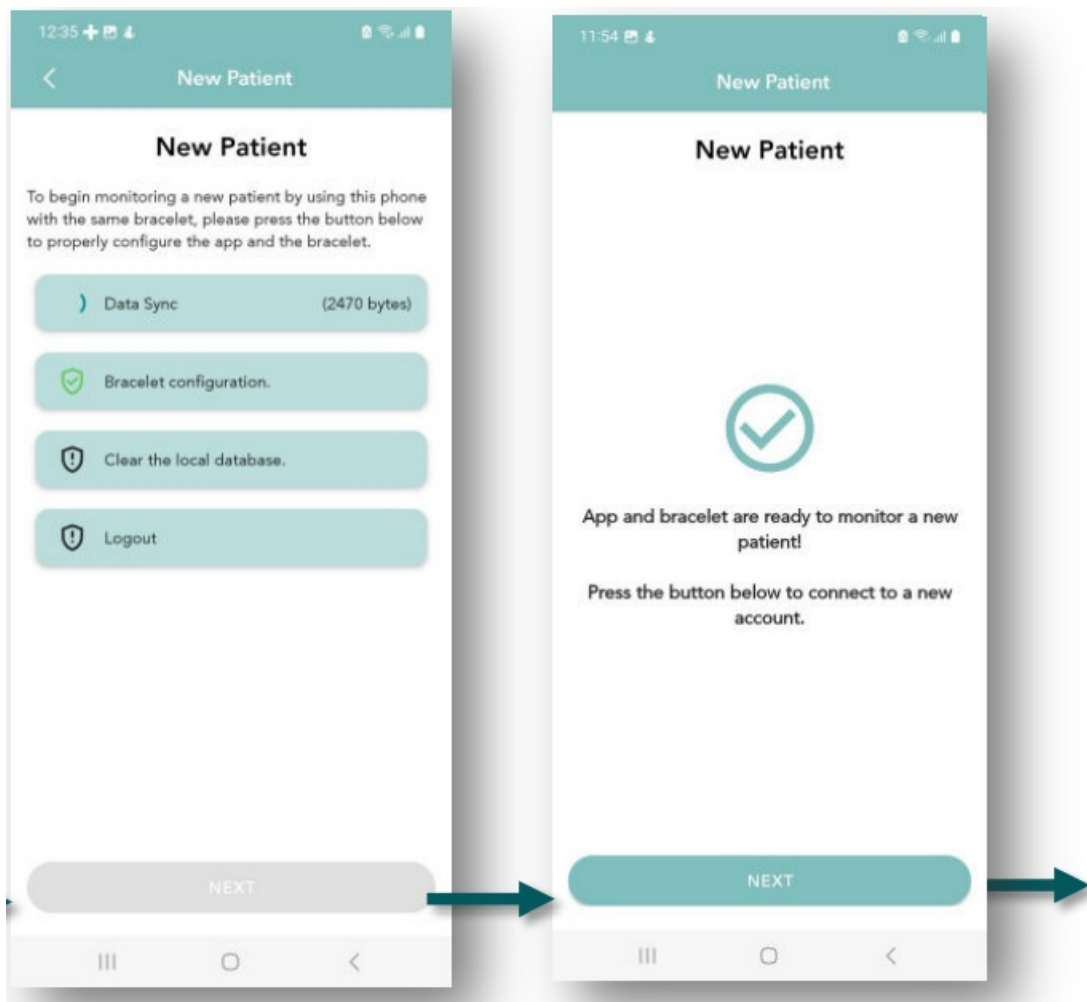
12:35

New Patient

New Patient

To begin monitoring a new patient by using this phone with the same bracelet, please press the button below to properly configure the app and the bracelet.

Data Sync (2470 bytes)

Bracelet configuration.

Clear the local database.

Logout

NEXT

11:54

New Patient

New Patient

App and bracelet are ready to monitor a new patient!

Press the button below to connect to a new account.

NEXT